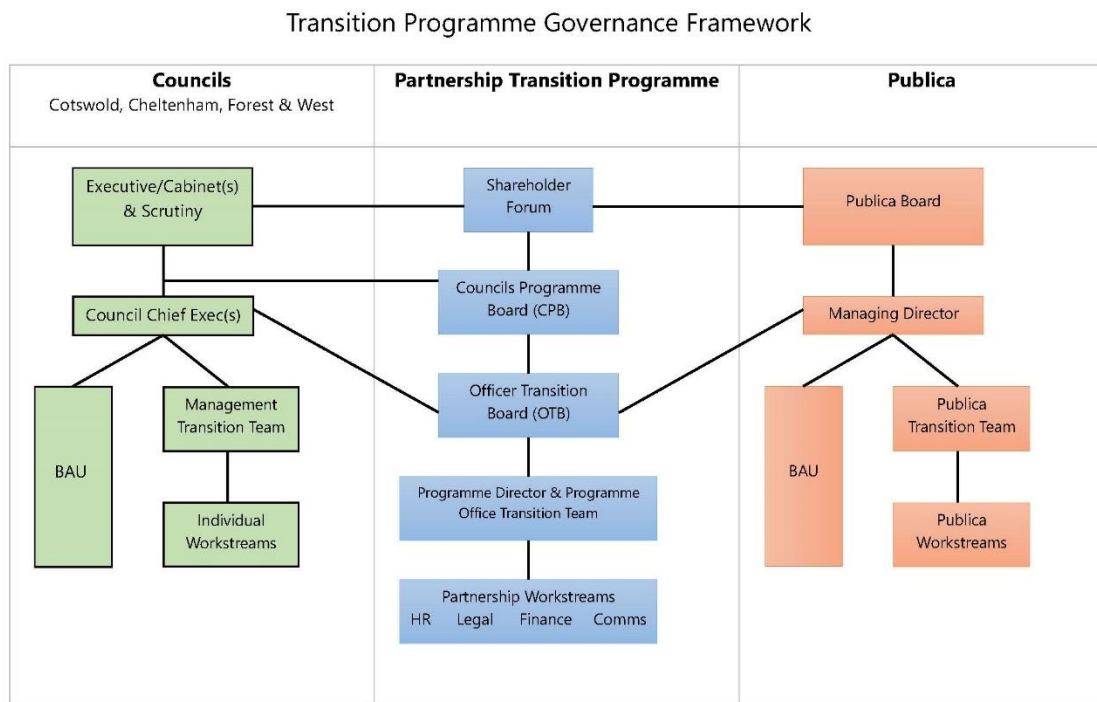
Transition Programme Governance Framework

Councils
Cotswold, Cheltenham, Forest & West

Executive/Cabinet(s) & Scrutiny

Council Chief Exec(s)

BAU

Management Transition Team

Individual Workstreams

Partnership Transition Programme

Shareholder Forum

Councils Programme Board (CPB)

Officer Transition Board (OTB)

Programme Director & Programme Office Transition Team

Partnership Workstreams
HR Legal Finance Comms

Publica

Publica Board

Managing Director

BAU

Publica Transition Team

Publica Workstreams